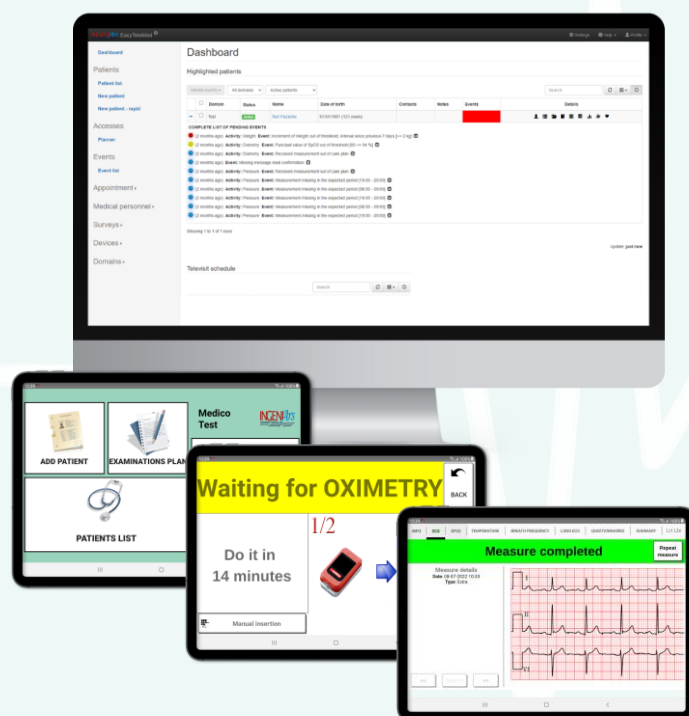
EasyTeleMed

Settings Help Profile

Dashboard

Patients
Patient list
New patient
New patient - rapid

Accesses
Planner

Events
Event list

Appointment
Medical personnel
Surveys
Devices
Domains

Dashboard

Highlighted patients

All domains
Active patients

Search

| | Domain | Status | Name | Date of birth | Contacts | Notes | Events | Details |
|---|---|---|---|---|---|---|---|---|
| | Test | Active | Test Paziente | 01/01/1901 (121 years) | | | | |

COMPLETE LIST OF PENDING EVENTS

(2 months ago) Activity: Weight Event: Increment of Weight out of threshold, interval since previous 7 days [>= 2 kg]
(2 months ago) Activity: Oximetry Event: Punctual value of SpO2 out of threshold [90 <= 94 %]
(2 months ago) Activity: Oximetry Event: Received measurement out of care plan
(2 months ago) Event: Missing message read confirmation
(2 months ago) Activity: Pressure Event: Received measurement out of care plan
(2 months ago) Activity: Pressure Event: Measurement missing in the expected period [19:00 - 20:00]
(2 months ago) Activity: Pressure Event: Measurement missing in the expected period [08:00 - 09:00]
(2 months ago) Activity: Pressure Event: Measurement missing in the expected period [19:00 - 20:00]
(2 months ago) Activity: Pressure Event: Measurement missing in the expected period [08:00 - 09:00]
(2 months ago) Activity: Pressure Event: Measurement missing in the expected period [19:00 - 20:00]
(2 months ago) Activity: Pressure Event: Measurement missing in the expected period [19:00 - 20:00]

Showing 1 to 1 of 1 rows

Update: just now

Televisit schedule

Search

ADD PATIENT
EXAMINATIONS PLAN
Medico Test
INGENIArs
PATIENTS LIST

Waiting for OXIMETRY
BACK
1/2
Do it in 14 minutes
Manual insertion

INFO ECG SPO2 TEMPERATURE BREATH FREQUENCY LUNG ECG QUESTIONNAIRES SUMMARY

Measure completed
Repeat measure

Measure details
Date 08-07-2022 10:09
Type Extra

I
II
III